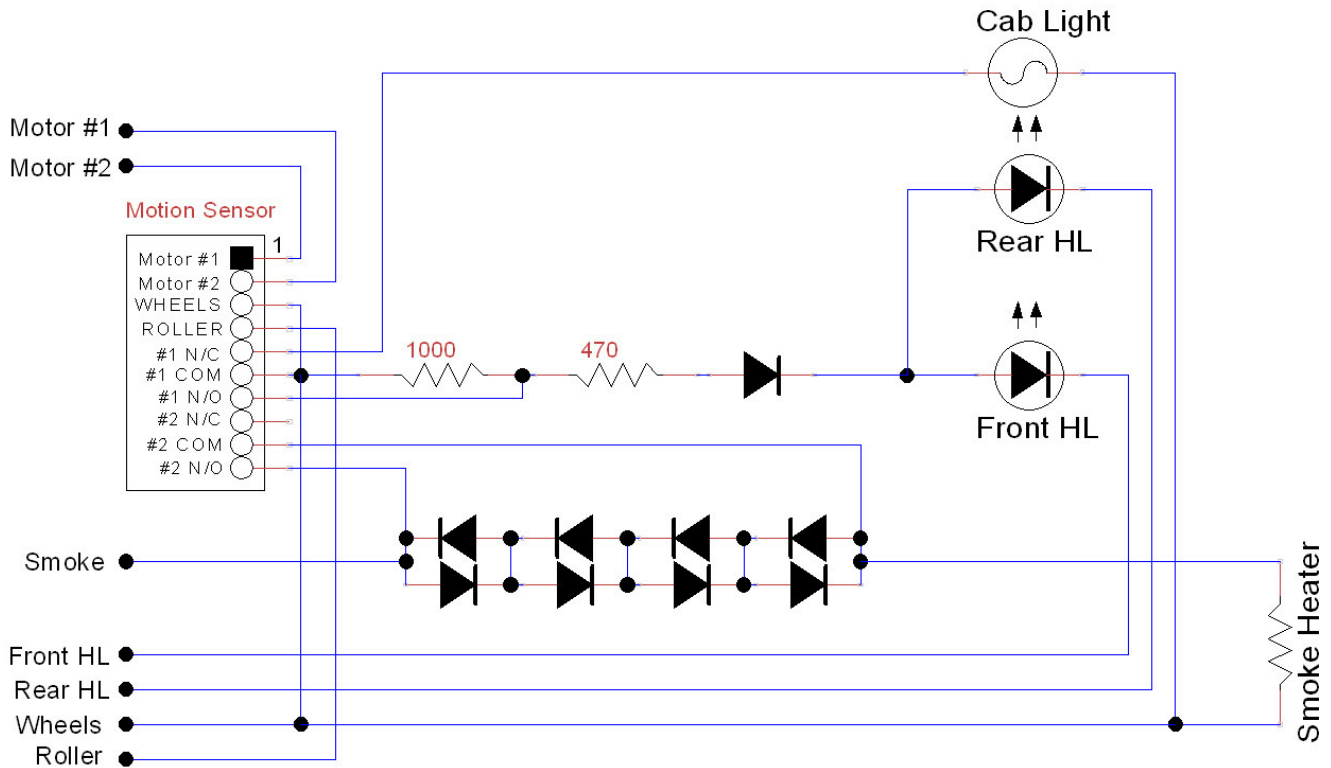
Cab Light

Motor #1
Motor #2

Motion Sensor

1
Motor #1
Motor #2
WHEELS
ROLLER
#1 N/C
#1 COM
#1 N/O
#2 N/C
#2 COM
#2 N/O

Rear HL

1000
470

Front HL

Smoke

Smoke Heater

Front HL
Rear HL
Wheels
Roller